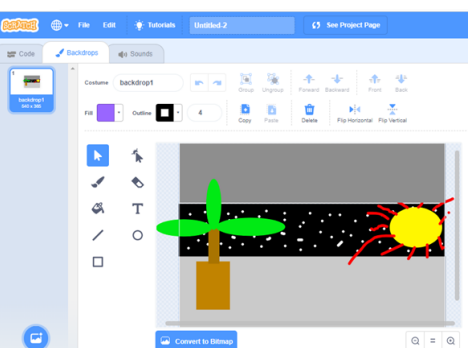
Scratch File Edit Tutorials Untitled-2 See Project Page

Code Backdrops Sounds

1
backdrop1
640 x 360

Costume backdrop1

Group Ungroup Forward Backward Front Back

Fill Outline 4

Copy Paste Delete Flip Horizontal Flip Vertical

T

Convert to Bitmap

=